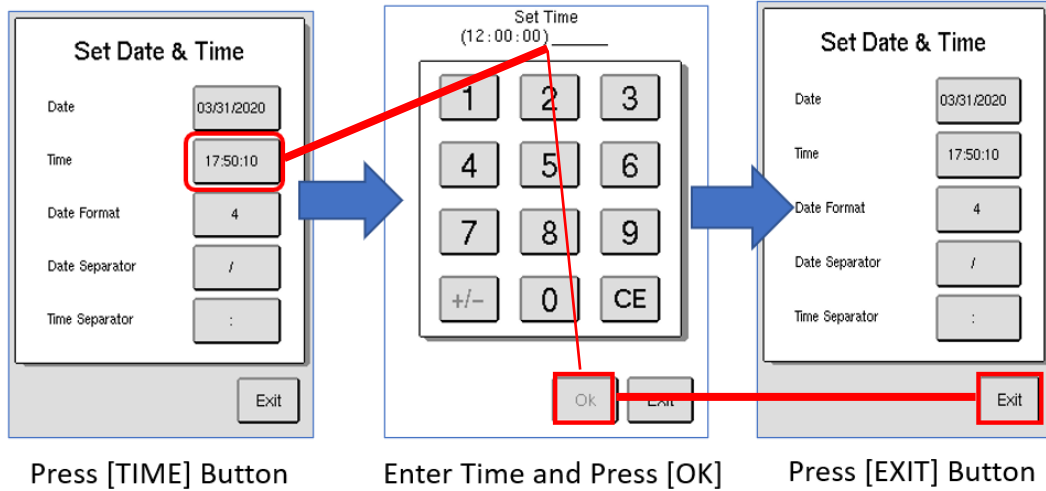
Set Date & Time

Date 03/31/2020

Time 17:50:10

Date Format 4

Date Separator /

Time Separator :

Exit

Press [TIME] Button

Set Time
(12:00:00) ______

1 2 3
4 5 6
7 8 9
+/- 0 CE

Ok Exit

Enter Time and Press [OK]

Set Date & Time

Date 03/31/2020

Time 17:50:10

Date Format 4

Date Separator /

Time Separator :

Exit

Press [EXIT] Button